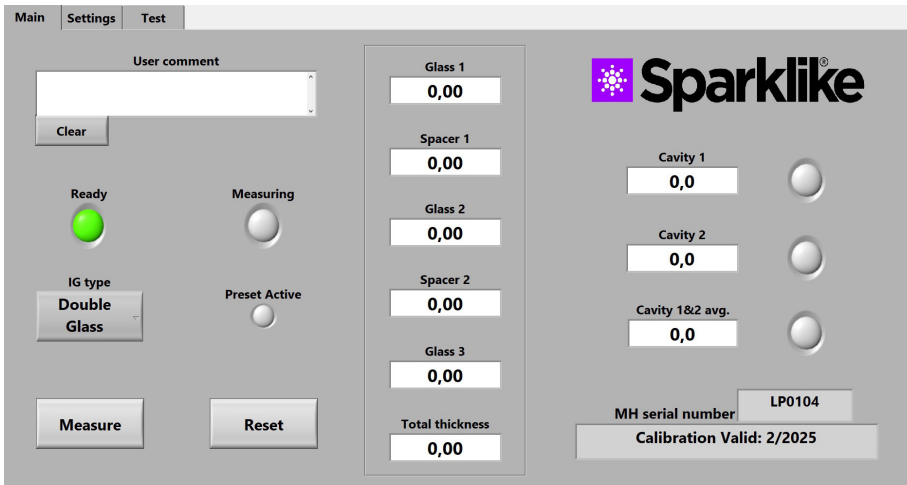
Main Settings Test

User comment

Clear

Ready

Measuring

IG type

Double Glass

Preset Active

Measure

Reset

Glass 1
0,00

Spacer 1
0,00

Glass 2
0,00

Spacer 2
0,00

Glass 3
0,00

Total thickness
0,00

Sparklike®

Cavity 1
0,0

Cavity 2
0,0

Cavity 1&2 avg.
0,0

MH serial number LP0104

Calibration Valid: 2/2025